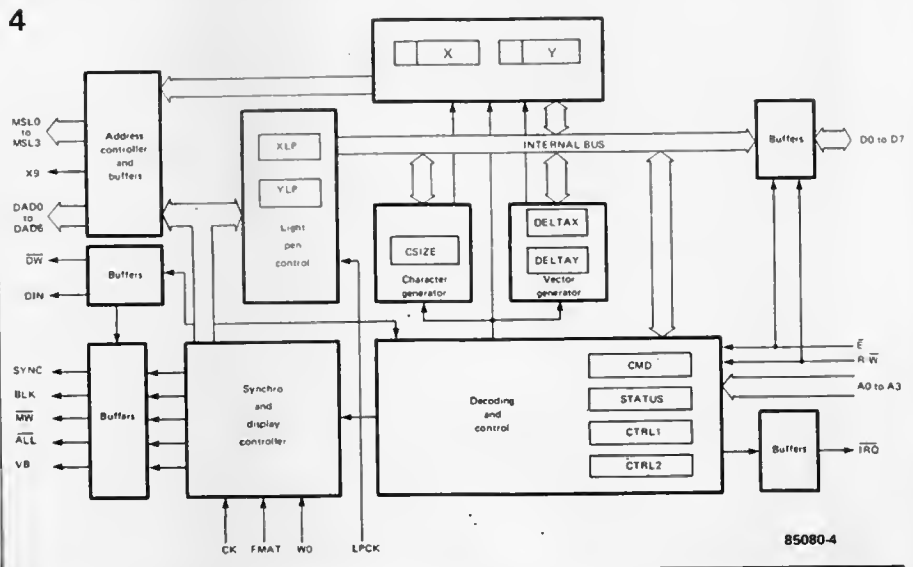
4

X

Y

MSL0 to MSL3

Address controller and buffers

X9

DAD0 to DAD6

XLP

YLP

Light pen control

INTERNAL BUS

Buffers

D0 to D7

CSIZE

Character generator

DELTAX

DELTAY

Vector generator

$\overline{DW}$

DIN

Buffers

SYNC

BLK

$\overline{MW}$

$\overline{ALL}$

VB

Buffers

Synchro and display controller

Decoding and control

CMD

STATUS

CTRL1

CTRL2

$\overline{E}$

R/$\overline{W}$

A0 to A3

Buffers

$\overline{IRQ}$

CK

FMAT

W0

LPCK

85080-4